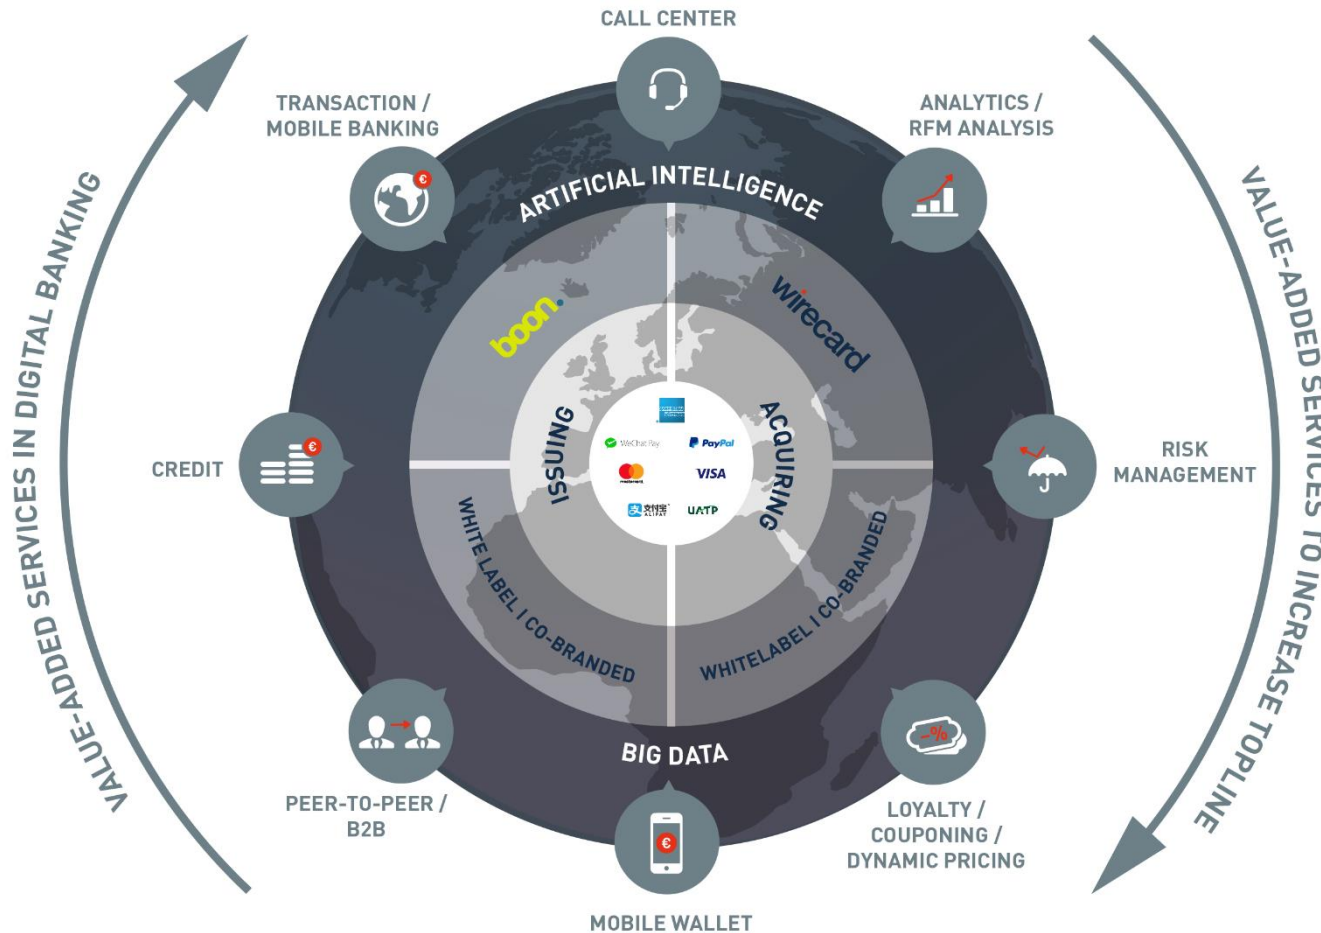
VALUE-ADDED SERVICES IN DIGITAL BANKING

CALL CENTER

TRANSACTION / MOBILE BANKING

ANALYTICS / RFM ANALYSIS

VALUE-ADDED SERVICES TO INCREASE TOPLINE

ARTIFICIAL INTELLIGENCE

boon.

wirecard

ISSUING

ACQUIRING

WeChat Pay

PayPal

mastercard

VISA

ALIPAY

UATP

CREDIT

RISK MANAGEMENT

WHITE LABEL I CO-BRANDED

WHITELABEL I CO-BRANDED

BIG DATA

PEER-TO-PEER / B2B

LOYALTY / COUPONING / DYNAMIC PRICING

MOBILE WALLET